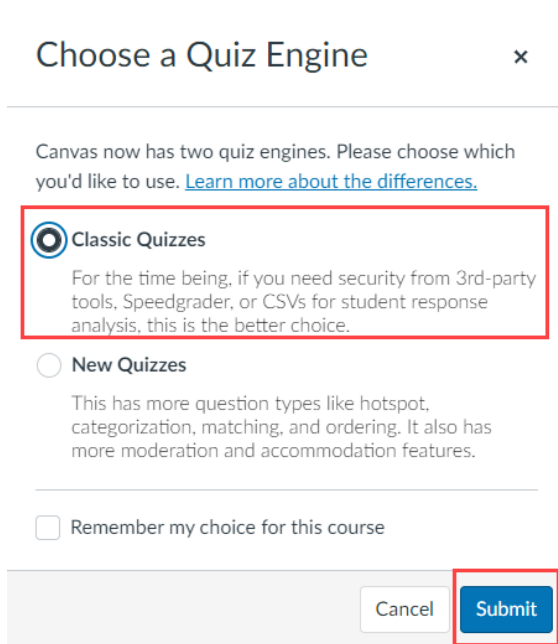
Choose a Quiz Engine ×

Canvas now has two quiz engines. Please choose which you'd like to use. Learn more about the differences.

Classic Quizzes

For the time being, if you need security from 3rd-party tools, Speedgrader, or CSVs for student response analysis, this is the better choice.

New Quizzes

This has more question types like hotspot, categorization, matching, and ordering. It also has more moderation and accommodation features.

Remember my choice for this course

Cancel Submit